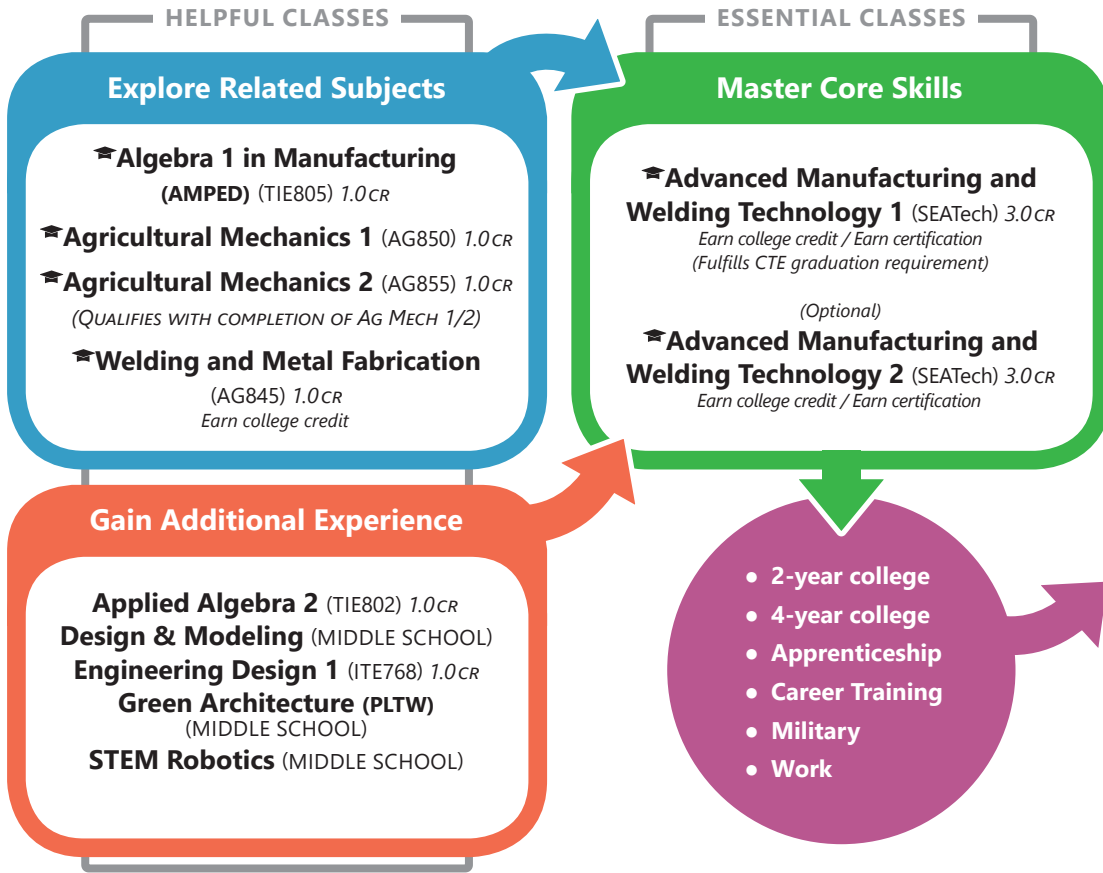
HELPFUL CLASSES

Explore Related Subjects

Algebra 1 in Manufacturing (AMPED) (TIE805) 1.0 CR

Agricultural Mechanics 1 (AG850) 1.0 CR

Agricultural Mechanics 2 (AG855) 1.0 CR
(Qualifies with completion of Ag Mech 1/2)

Welding and Metal Fabrication (AG845) 1.0 CR
Earn college credit

ESSENTIAL CLASSES

Master Core Skills

Advanced Manufacturing and Welding Technology 1 (SEATech) 3.0 CR
Earn college credit / Earn certification
(Fulfills CTE graduation requirement)

(Optional)
Advanced Manufacturing and Welding Technology 2 (SEATech) 3.0 CR
Earn college credit / Earn certification

Gain Additional Experience

Applied Algebra 2 (TIE802) 1.0 CR
Design & Modeling (MIDDLE SCHOOL)
Engineering Design 1 (ITE768) 1.0 CR
Green Architecture (PLTW) (MIDDLE SCHOOL)
STEM Robotics (MIDDLE SCHOOL)

• 2-year college
• 4-year college
• Apprenticeship
• Career Training
• Military
• Work